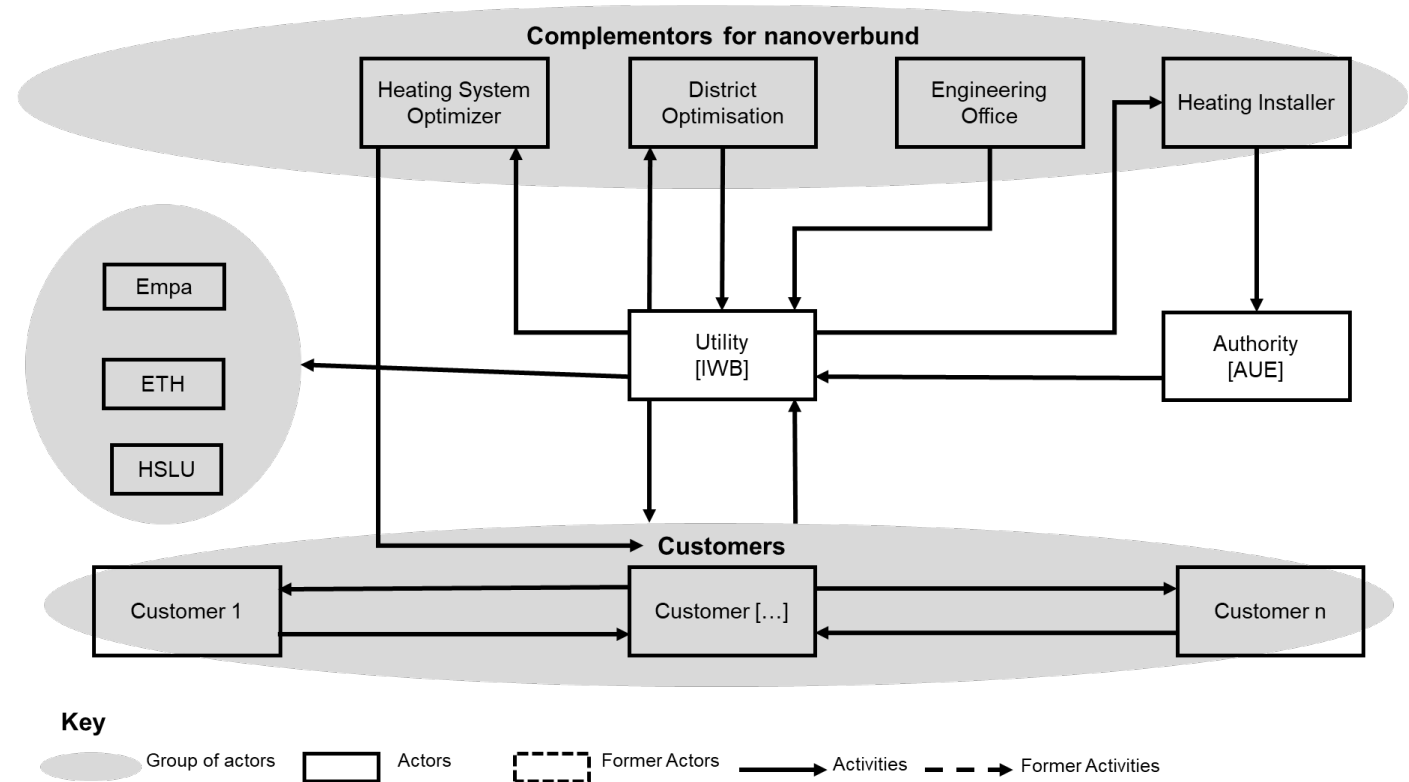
Complementors for nanoverbund

Heating System Optimizer

District Optimisation

Engineering Office

Heating Installer

Empa

ETH

HSLU

Utility [IWB]

Authority [AUE]

Customers

Customer 1

Customer […]

Customer n

Key

Group of actors

Actors

Former Actors

Activities

Former Activities